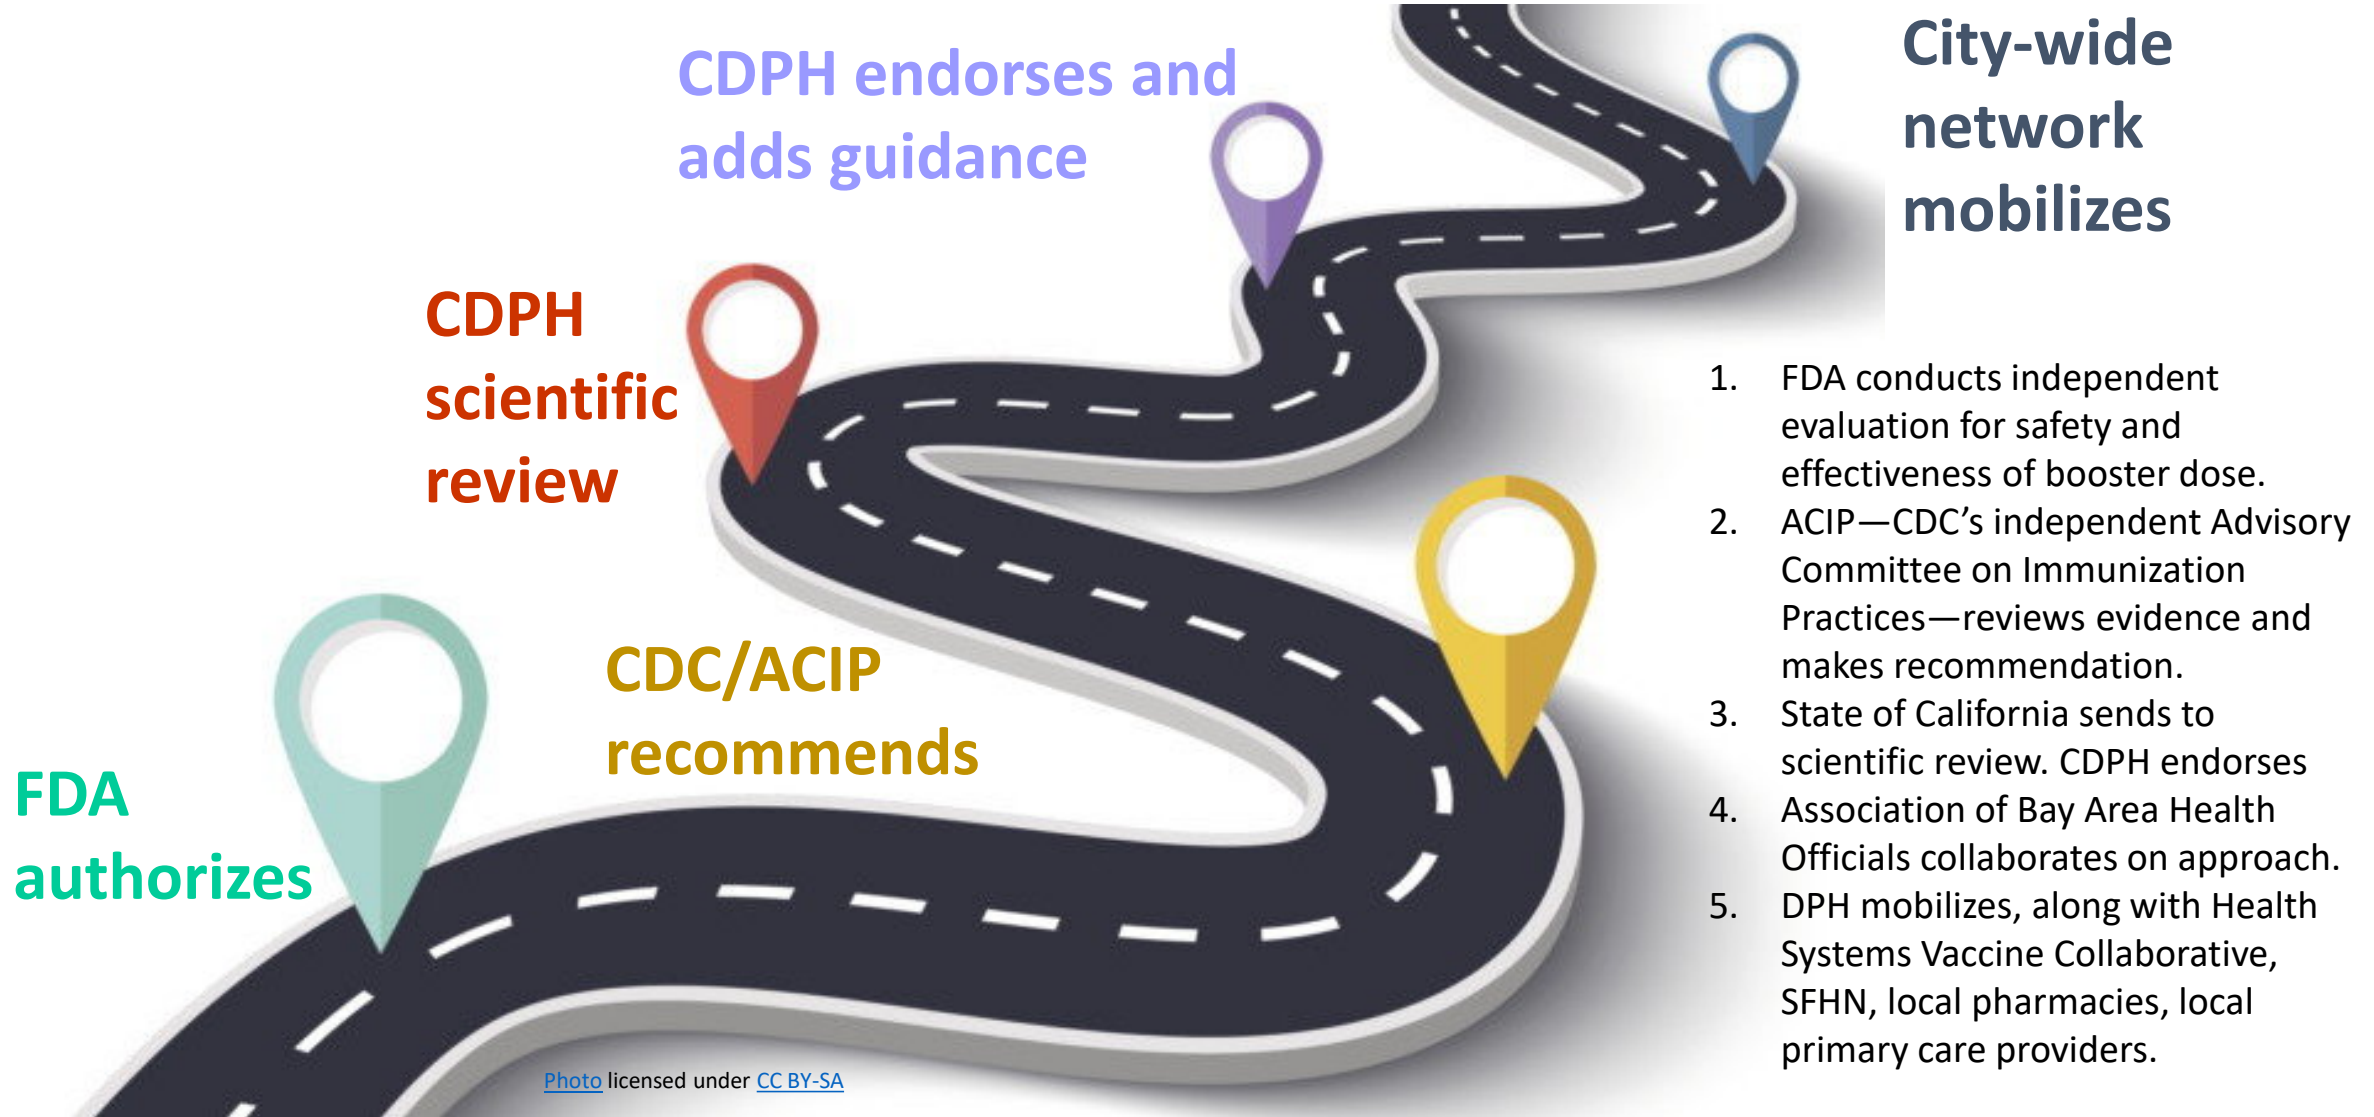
CDPH endorses and adds guidance

City-wide network mobilizes

CDPH scientific review

CDC/ACIP recommends

FDA authorizes

1. FDA conducts independent evaluation for safety and effectiveness of booster dose.
2. ACIP—CDC's independent Advisory Committee on Immunization Practices—reviews evidence and makes recommendation.
3. State of California sends to scientific review. CDPH endorses
4. Association of Bay Area Health Officials collaborates on approach.
5. DPH mobilizes, along with Health Systems Vaccine Collaborative, SFHN, local pharmacies, local primary care providers.

Photo licensed under CC BY-SA